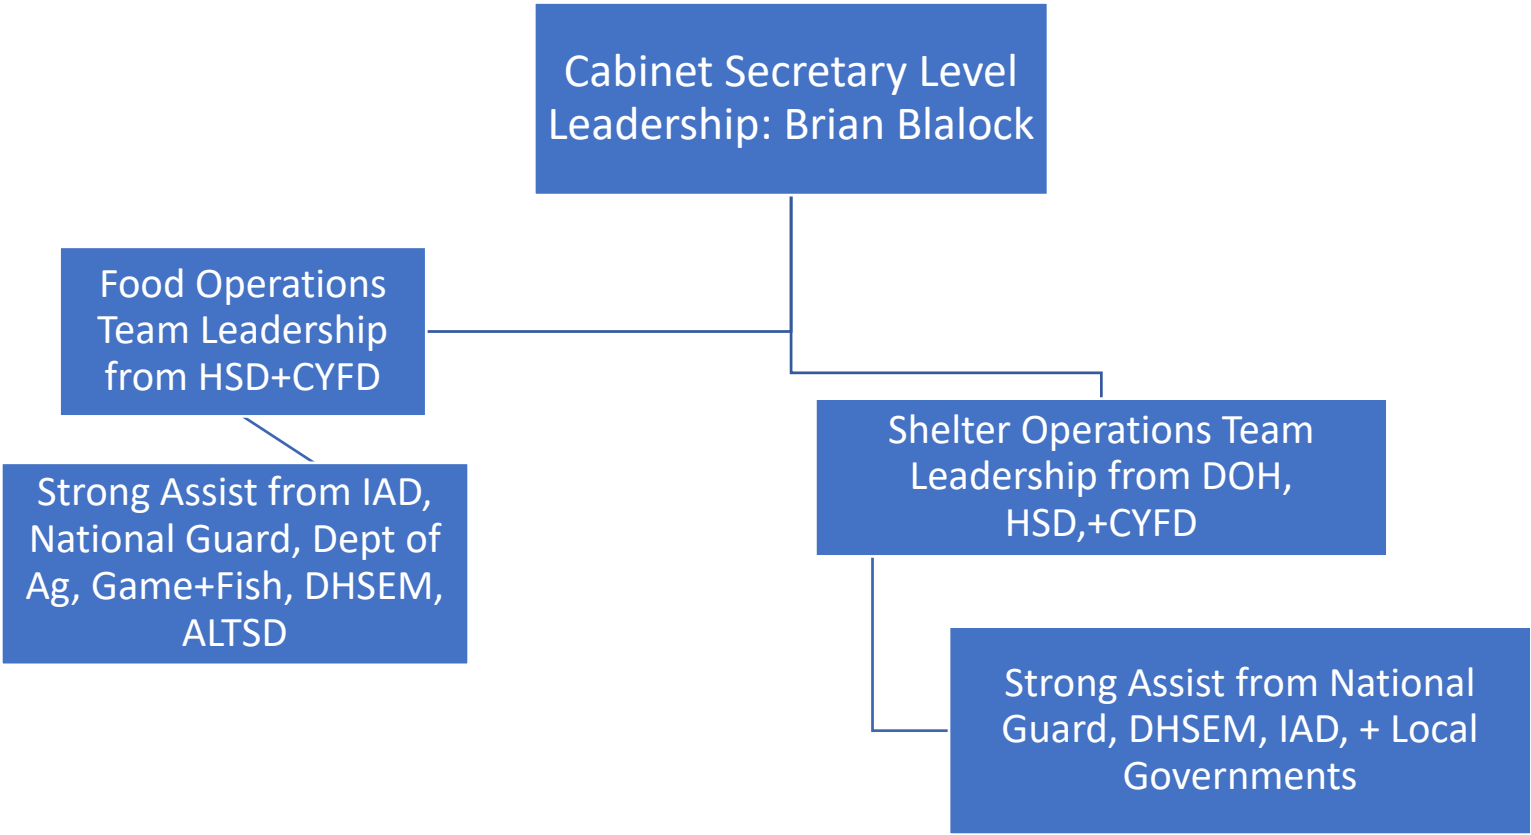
Cabinet Secretary Level Leadership: Brian Blalock

Food Operations Team Leadership from HSD+CYFD

Strong Assist from IAD, National Guard, Dept of Ag, Game+Fish, DHSEM, ALTSD

Shelter Operations Team Leadership from DOH, HSD,+CYFD

Strong Assist from National Guard, DHSEM, IAD, + Local Governments